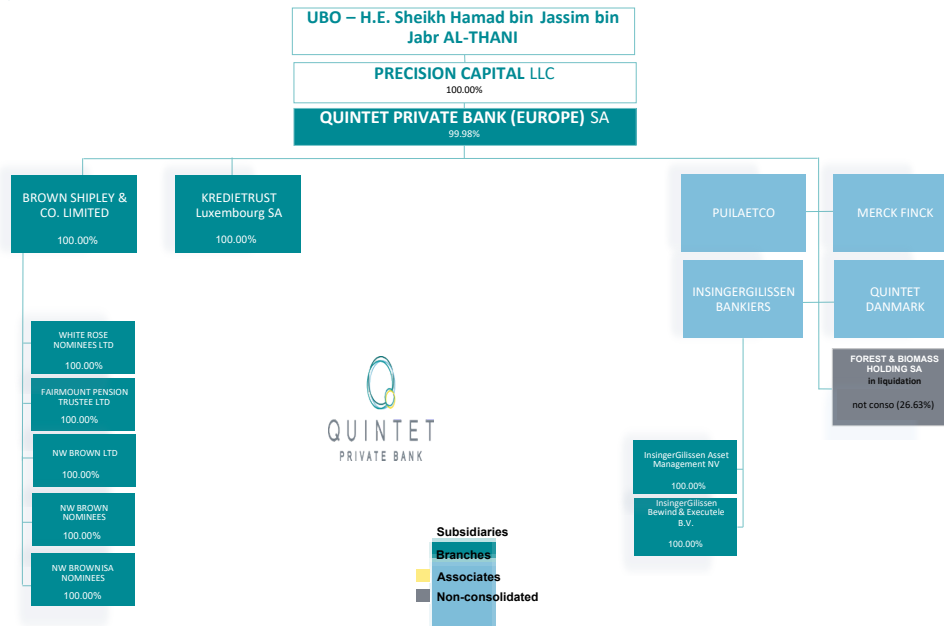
UBO – H.E. Sheikh Hamad bin Jassim bin Jabr AL-THANI

PRECISION CAPITAL LLC
100.00%

QUINTET PRIVATE BANK (EUROPE) SA
99.98%

BROWN SHIPLEY & CO. LIMITED
100.00%

KREDIETRUST Luxembourg SA
100.00%

PUILAETCO

MERCK FINCK

INSINGERGILISSEN BANKIERS

QUINTET DANMARK

FOREST & BIOMASS HOLDING SA
in liquidation
not conso (26.63%)

WHITE ROSE NOMINEES LTD
100.00%

FAIRMOUNT PENSION TRUSTEE LTD
100.00%

NW BROWN LTD
100.00%

NW BROWN NOMINEES
100.00%

NW BROWNISA NOMINEES
100.00%

QUINTET
PRIVATE BANK

InsingerGilissen Asset Management NV
100.00%

InsingerGilissen Bewind & Executele B.V.
100.00%

Subsidiaries
Branches
Associates
Non-consolidated